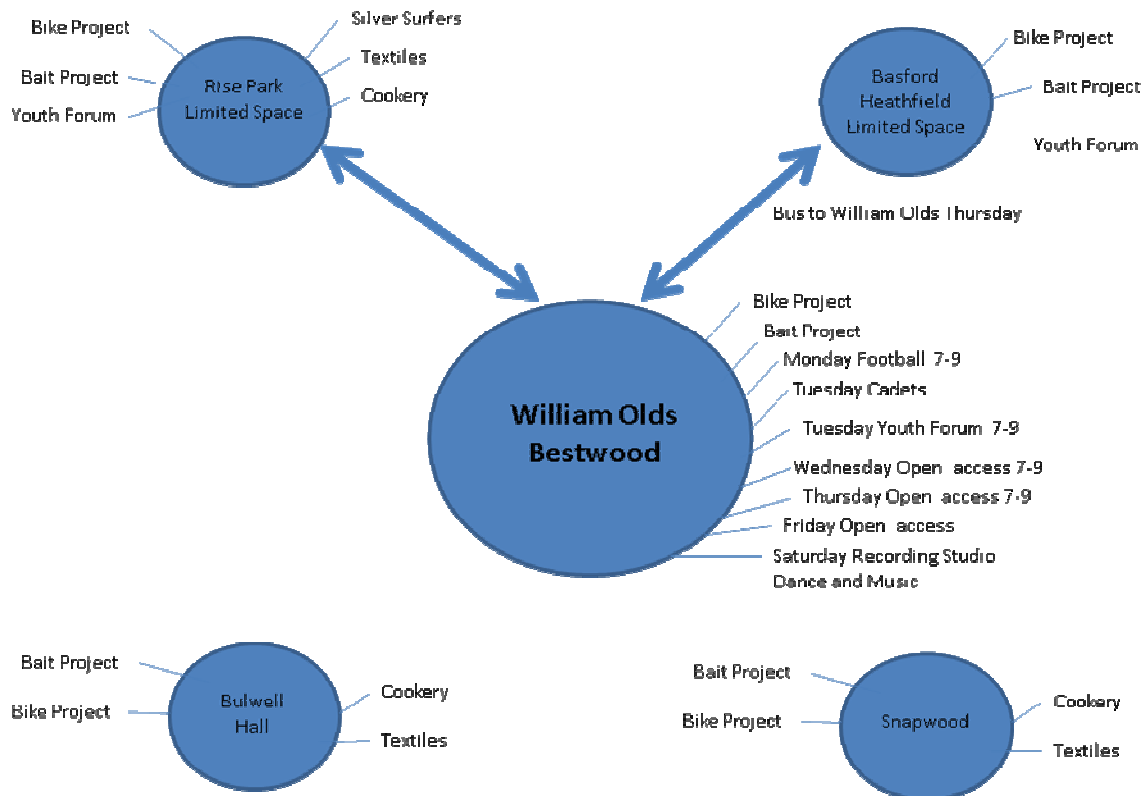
Bike Project
Bait Project
Youth Forum
Rise Park Limited Space
Silver Surfers
Textiles
Cookery

Basford Heathfield Limited Space
Bike Project
Bait Project
Youth Forum

Bus to William Olds Thursday

William Olds Bestwood
Bike Project
Bait Project
Monday Football 7-9
Tuesday Cadets
Tuesday Youth Forum 7-9
Wednesday Open access 7-9
Thursday Open access 7-9
Friday Open access
Saturday Recording Studio Dance and Music

Bait Project
Bike Project
Bulwell Hall
Cookery
Textiles

Bait Project
Bike Project
Snapwood
Cookery
Textiles